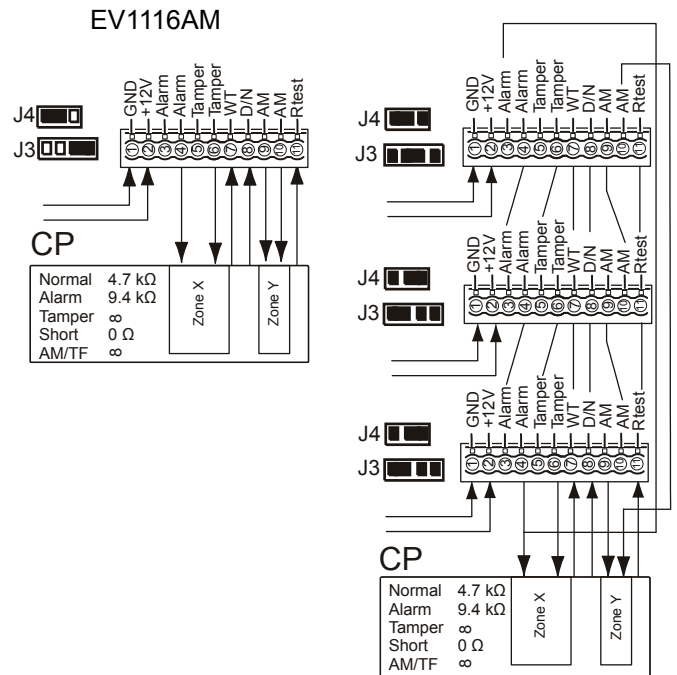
EV1116AM

J4
J3

GND +12V Alarm Alarm Tamper Tamper WT D/N AM AM Rtest

1 2 3 4 5 6 7 8 9 10 11

CP

| Normal | 4.7 kΩ |
|---|---|
| Alarm | 9.4 kΩ |
| Tamper | ∞ |
| Short | 0 Ω |
| AM/TF | ∞ |

Zone X
Zone Y

J4
J3

GND +12V Alarm Alarm Tamper Tamper WT D/N AM AM Rtest

1 2 3 4 5 6 7 8 9 10 11

J4
J3

GND +12V Alarm Alarm Tamper Tamper WT D/N AM AM Rtest

1 2 3 4 5 6 7 8 9 10 11

J4
J3

GND +12V Alarm Alarm Tamper Tamper WT D/N AM AM Rtest

1 2 3 4 5 6 7 8 9 10 11

CP

| Normal | 4.7 kΩ |
|---|---|
| Alarm | 9.4 kΩ |
| Tamper | ∞ |
| Short | 0 Ω |
| AM/TF | ∞ |

Zone X
Zone Y